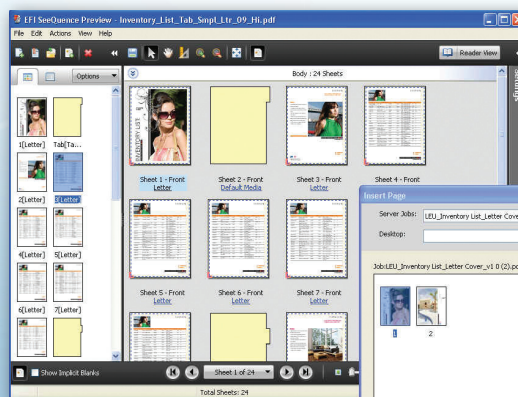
EFI SeeQuence Preview - Inventory_List_Tab_Smpl_Ltr_09_Hi.pdf

File Edit Actions View Help

Reader View

Options

Body : 24 Sheets

1[Letter] Tab[Ta...

2[Letter] 3[Letter]

4[Letter] 5[Letter]

6[Letter] 7[Letter]

INVENTORY LIST

Sheet 1 - Front
Letter

Sheet 2 - Front
Default Media

Sheet 3 - Front
Letter

Sheet 4 - Front

Sheet 5 - Front
Letter

Sheet 6 - Front
Letter

Sheet 7 - Front
Letter

Insert Page

Server Jobs: LEU_Inventory List_Letter Cover

Desktop:

Job:LEU_Inventory List_Letter Cover_v1 0 (2).p

1 2

Show Implicit Blanks

Sheet 1 of 24

Total Sheets: 24